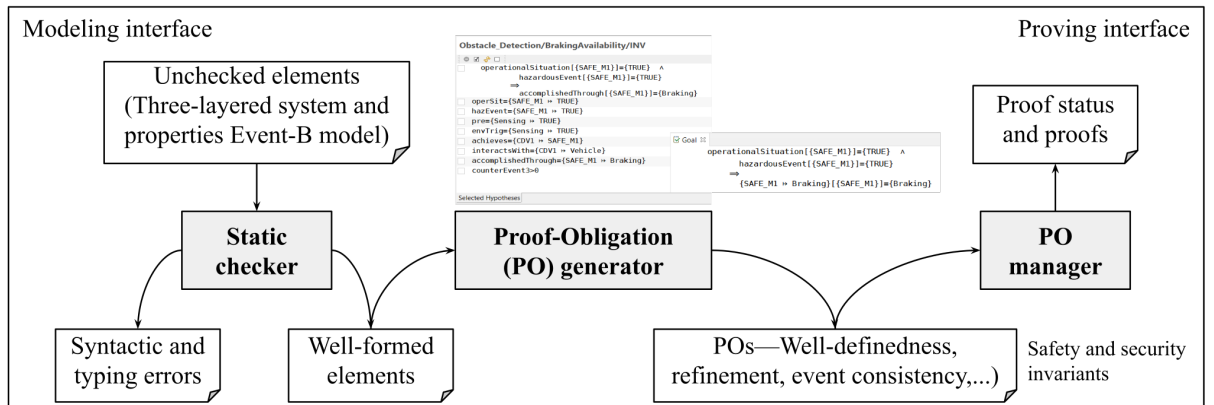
Modeling interface

Proving interface

Unchecked elements (Three-layered system and properties Event-B model)

Obstacle_Detection/BrakingAvailability/INV

operationalSituation[{SAFE_M1}]={TRUE} ∧ hazardousEvent[{SAFE_M1}]={TRUE} ⇒ accomplishedThrough[{SAFE_M1}]={Braking}

operSit={SAFE_M1 ↦ TRUE}
hazEvent={SAFE_M1 ↦ TRUE}
pre={Sensing ↦ TRUE}
envTrig={Sensing ↦ TRUE}
achieves={CDV1 ↦ SAFE_M1}
interactsWith={CDV1 ↦ Vehicle}
accomplishedThrough={SAFE_M1 ↦ Braking}
counterEvent3=0

Selected Hypotheses

Goal

operationalSituation[{SAFE_M1}]={TRUE} ∧ hazardousEvent[{SAFE_M1}]={TRUE} ⇒ {SAFE_M1 ↦ Braking}[{SAFE_M1}]={Braking}

Proof status and proofs

Static checker

Proof-Obligation (PO) generator

PO manager

Syntactic and typing errors

Well-formed elements

POs—Well-definedness, refinement, event consistency,...)

Safety and security invariants